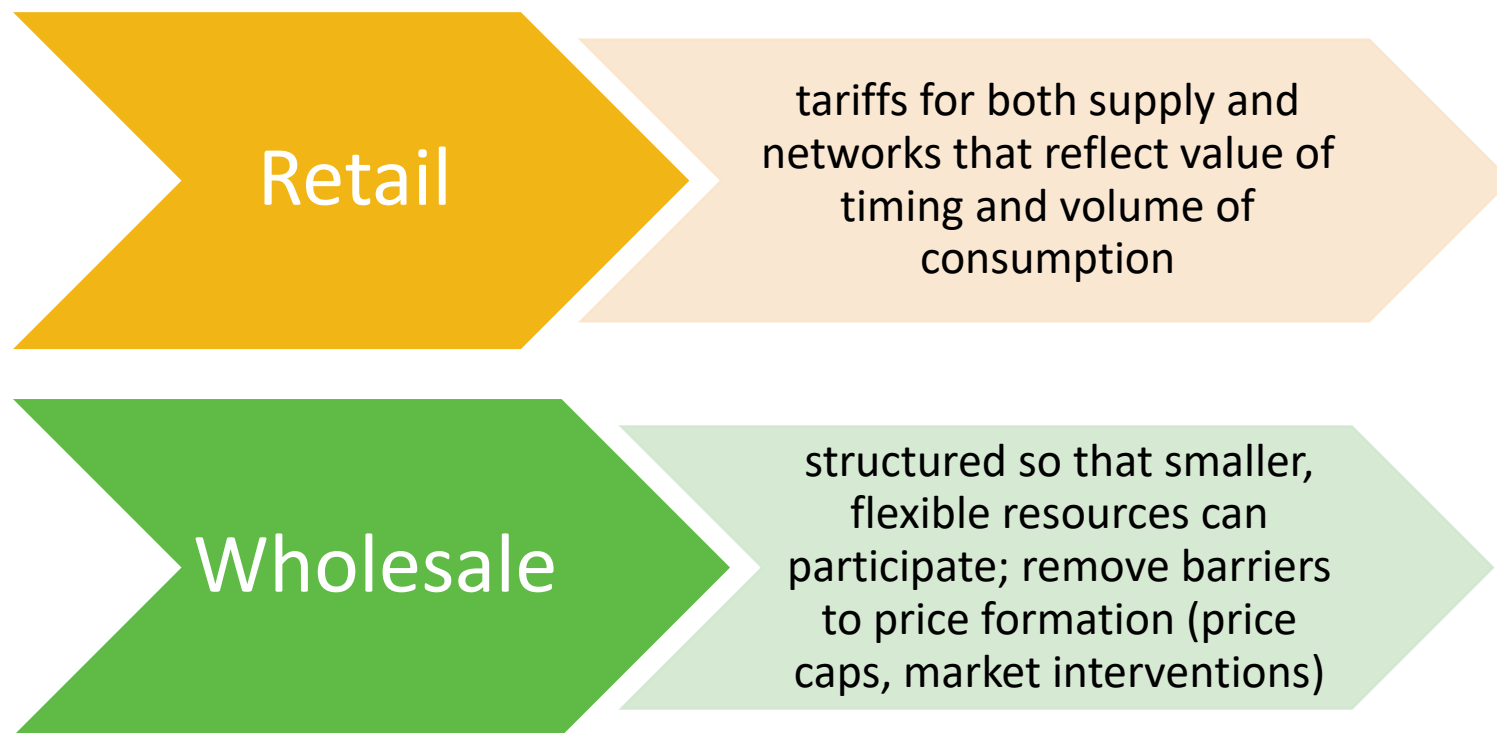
Retail

tariffs for both supply and networks that reflect value of timing and volume of consumption

Wholesale

structured so that smaller, flexible resources can participate; remove barriers to price formation (price caps, market interventions)